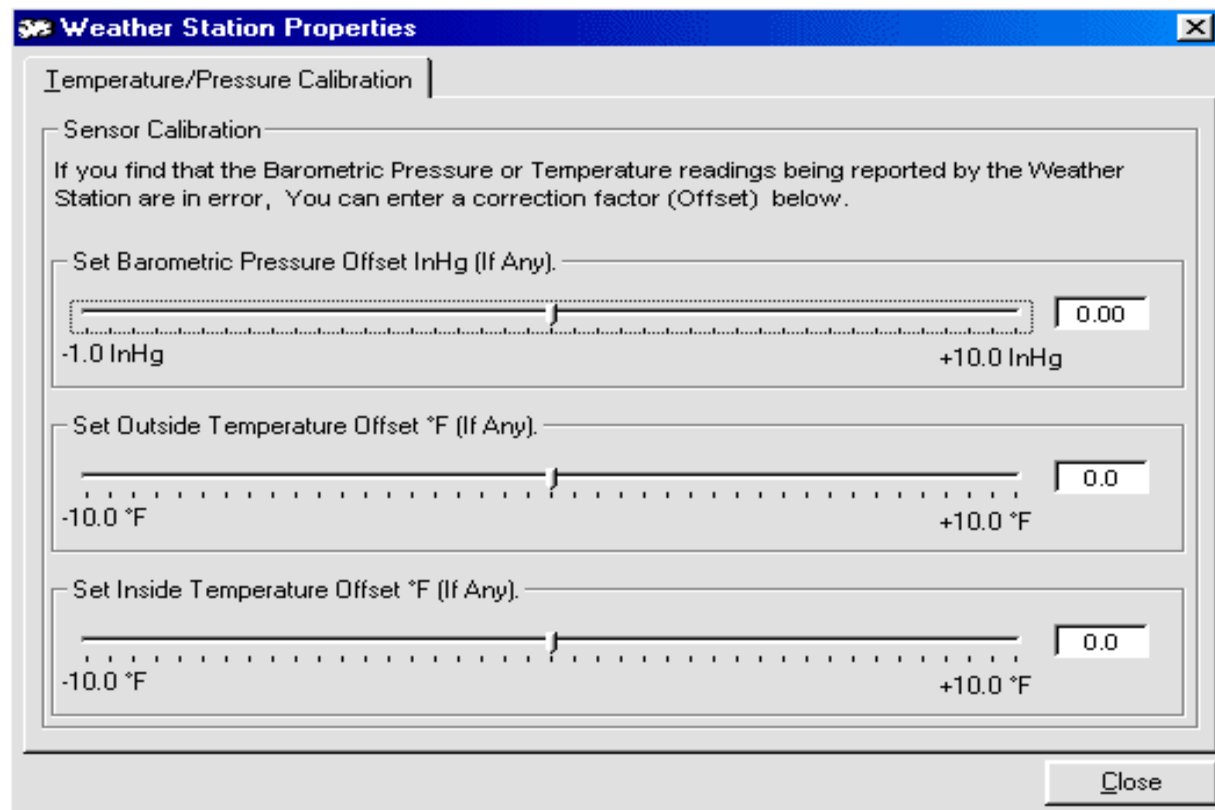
Weather Station Properties

Temperature/Pressure Calibration

Sensor Calibration

If you find that the Barometric Pressure or Temperature readings being reported by the Weather Station are in error, You can enter a correction factor (Offset) below.

Set Barometric Pressure Offset InHg (If Any).

0.00

-1.0 InHg

+10.0 InHg

Set Outside Temperature Offset °F (If Any).

0.0

-10.0 °F

+10.0 °F

Set Inside Temperature Offset °F (If Any).

0.0

-10.0 °F

+10.0 °F

Close